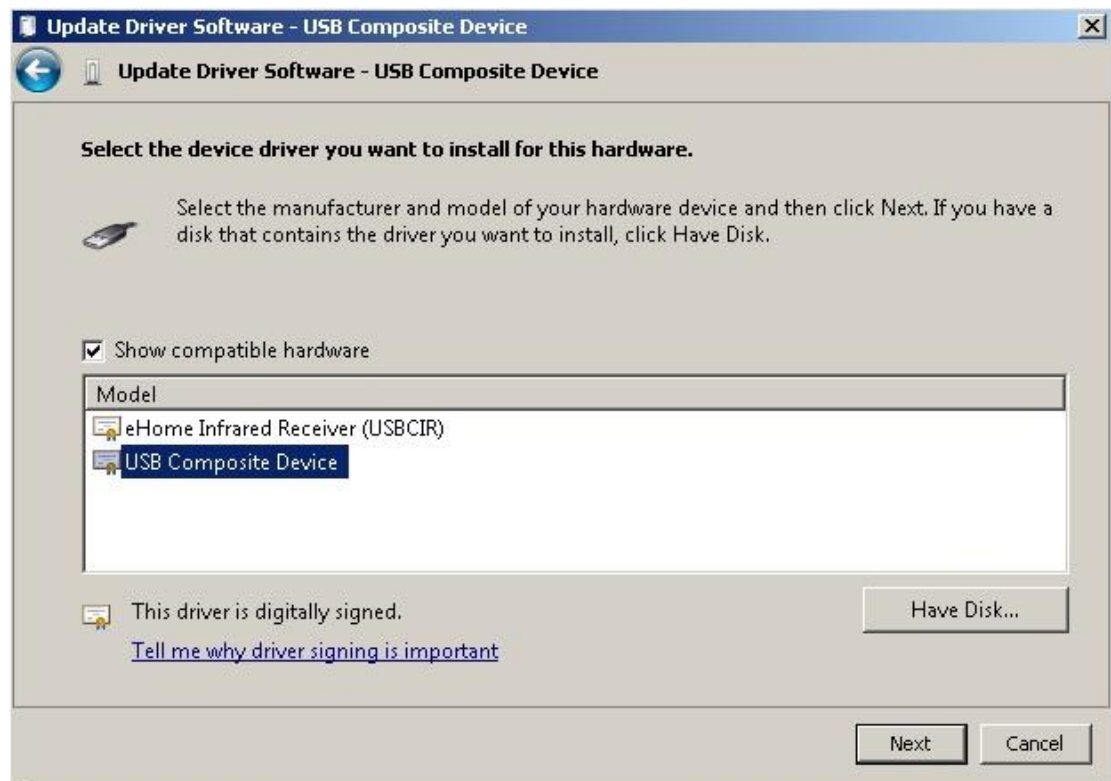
Update Driver Software - USB Composite Device

Update Driver Software - USB Composite Device

Select the device driver you want to install for this hardware.

Select the manufacturer and model of your hardware device and then click Next. If you have a disk that contains the driver you want to install, click Have Disk.

Show compatible hardware

| Model |
|---|
| eHome Infrared Receiver (USBCIR) |
| USB Composite Device |

This driver is digitally signed.

Tell me why driver signing is important

Have Disk...

Next

Cancel